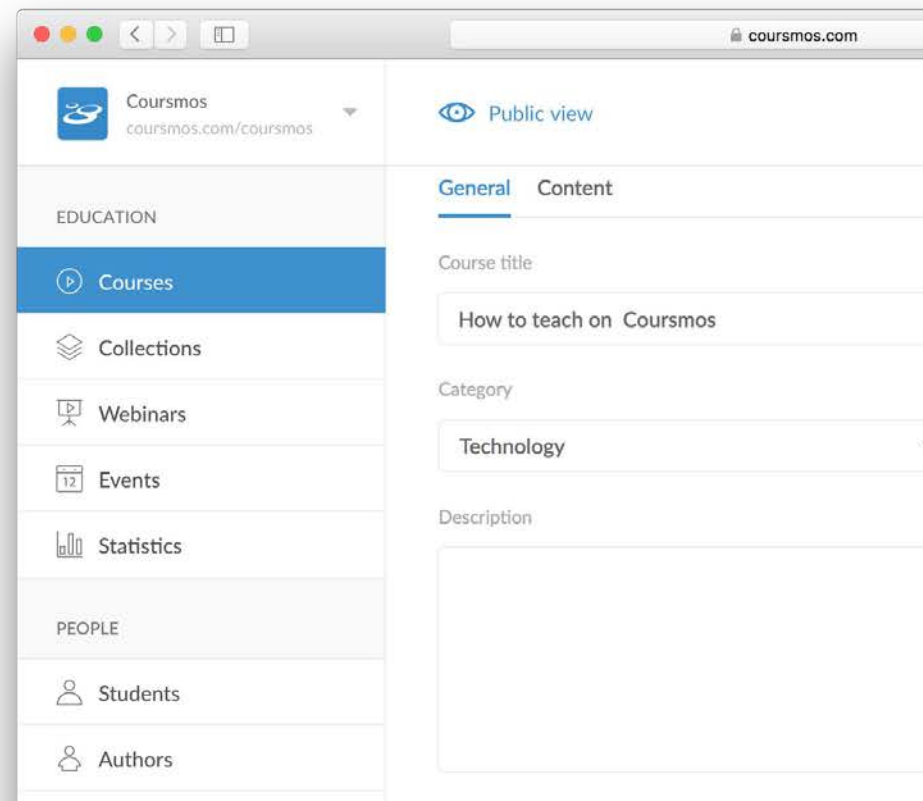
coursmos.com

Coursmos
coursmos.com/coursmos

Public view

EDUCATION

Courses

Collections

Webinars

12 Events

Statistics

PEOPLE

Students

Authors

General Content

Course title

How to teach on Coursmos

Category

Technology

Description